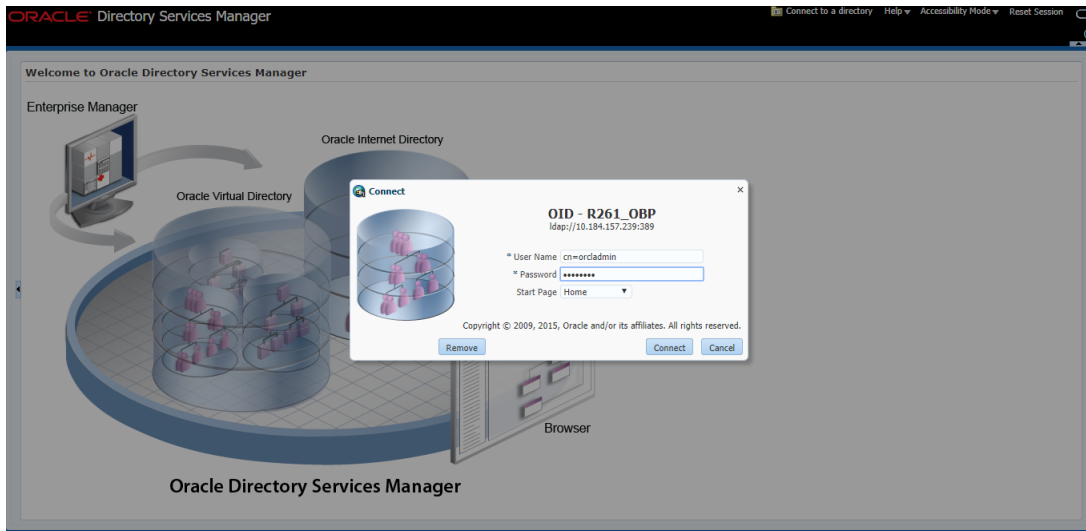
ORACLE Directory Services Manager

Connect to a directory Help Accessibility Mode Reset Session

Welcome to Oracle Directory Services Manager

Enterprise Manager

Oracle Internet Directory

Oracle Virtual Directory

Connect

OID - R261_OBP
ldap://10.184.157.239:389

* User Name cn=orcladmin
* Password ••••••••
Start Page Home

Copyright © 2009, 2015, Oracle and/or its affiliates. All rights reserved.

Remove

Connect Cancel

Browser

Oracle Directory Services Manager